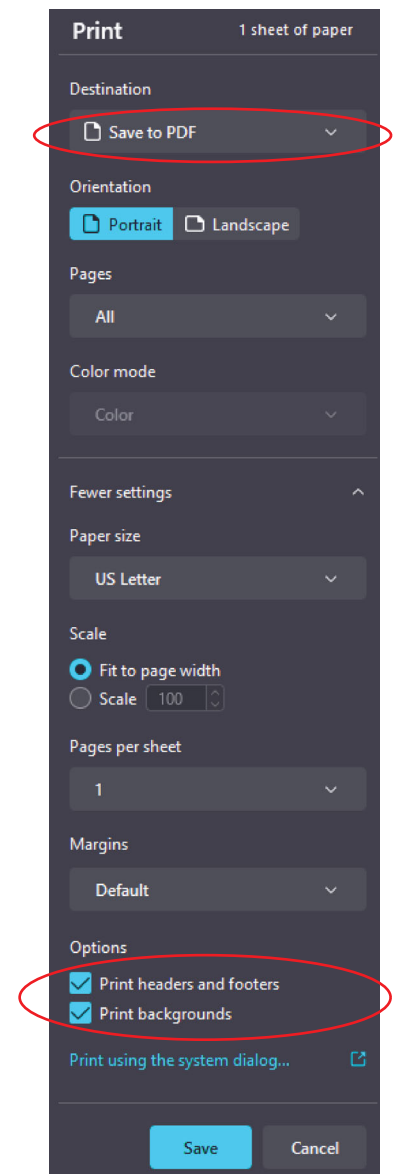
Print
1 sheet of paper

Destination
Save to PDF

Orientation
Portrait
Landscape

Pages
All

Color mode
Color

Fewer settings

Paper size
US Letter

Scale
Fit to page width
Scale 100

Pages per sheet
1

Margins
Default

Options
Print headers and footers
Print backgrounds

Print using the system dialog...

Save
Cancel